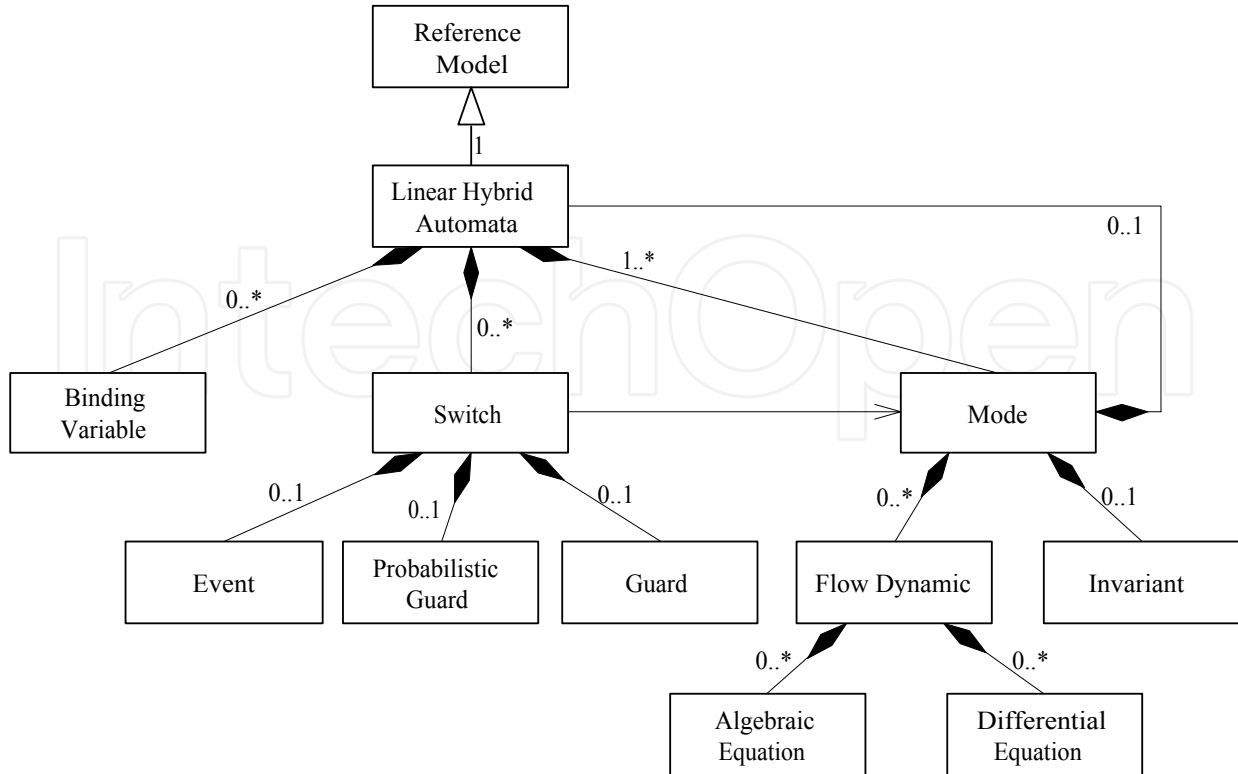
Reference Model

1

Linear Hybrid Automata

0..1

0..*

1..*

0..*

Binding Variable

Switch

Mode

0..1

0..1

0..1

0..*

0..1

Event

Probabilistic Guard

Guard

Flow Dynamic

Invariant

0..*

0..*

Algebraic Equation

Differential Equation

IntechOpen